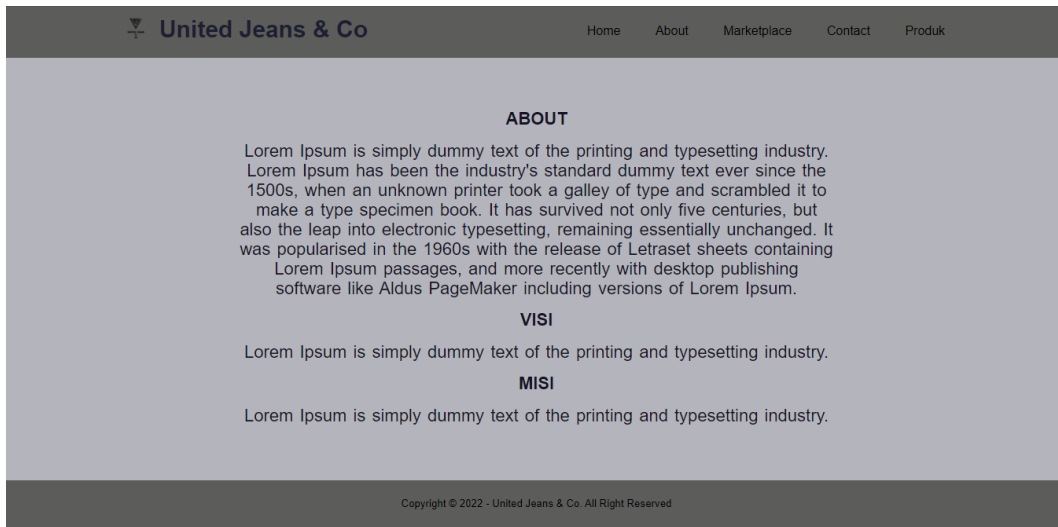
United Jeans & Co

Home About Marketplace Contact Produk

ABOUT

Lorem Ipsum is simply dummy text of the printing and typesetting industry. Lorem Ipsum has been the industry's standard dummy text ever since the 1500s, when an unknown printer took a galley of type and scrambled it to make a type specimen book. It has survived not only five centuries, but also the leap into electronic typesetting, remaining essentially unchanged. It was popularised in the 1960s with the release of Letraset sheets containing Lorem Ipsum passages, and more recently with desktop publishing software like Aldus PageMaker including versions of Lorem Ipsum.

VISI

Lorem Ipsum is simply dummy text of the printing and typesetting industry.

MISI

Lorem Ipsum is simply dummy text of the printing and typesetting industry.

Copyright © 2022 - United Jeans & Co. All Right Reserved